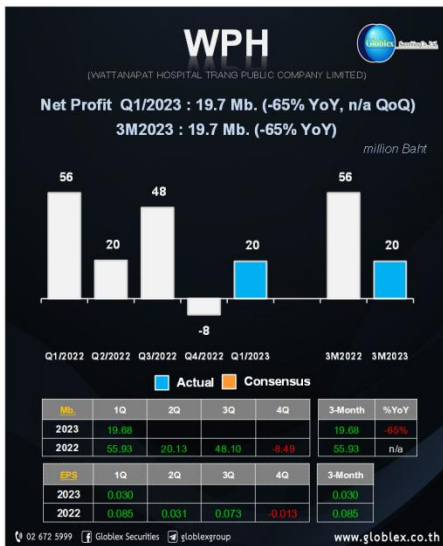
WPH

(WATTANAPAT HOSPITAL TRANG PUBLIC COMPANY LIMITED)

Globlex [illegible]

Net Profit Q1/2023 : 19.7 Mb. (-65% YoY, n/a QoQ)
3M2023 : 19.7 Mb. (-65% YoY)

million Baht

56
20
48
-8
20
56
20

Q1/2022 Q2/2022 Q3/2022 Q4/2022 Q1/2023 3M2022 3M2023

Actual Consensus

| Mb. | 1Q | 2Q | 3Q | 4Q |
|---|---|---|---|---|
| 2023 | 19.68 | | | |
| 2022 | 55.93 | 20.13 | 48.10 | -8.49 |

| 3-Month | %YoY |
|---|---|
| 19.68 | -65% |
| 55.93 | n/a |

| EPS | 1Q | 2Q | 3Q | 4Q |
|---|---|---|---|---|
| 2023 | 0.030 | | | |
| 2022 | 0.085 | 0.031 | 0.073 | -0.013 |

| 3-Month |
|---|
| 0.030 |
| 0.085 |

02 672 5999 Globlex Securities globlexgroup www.globlex.co.th